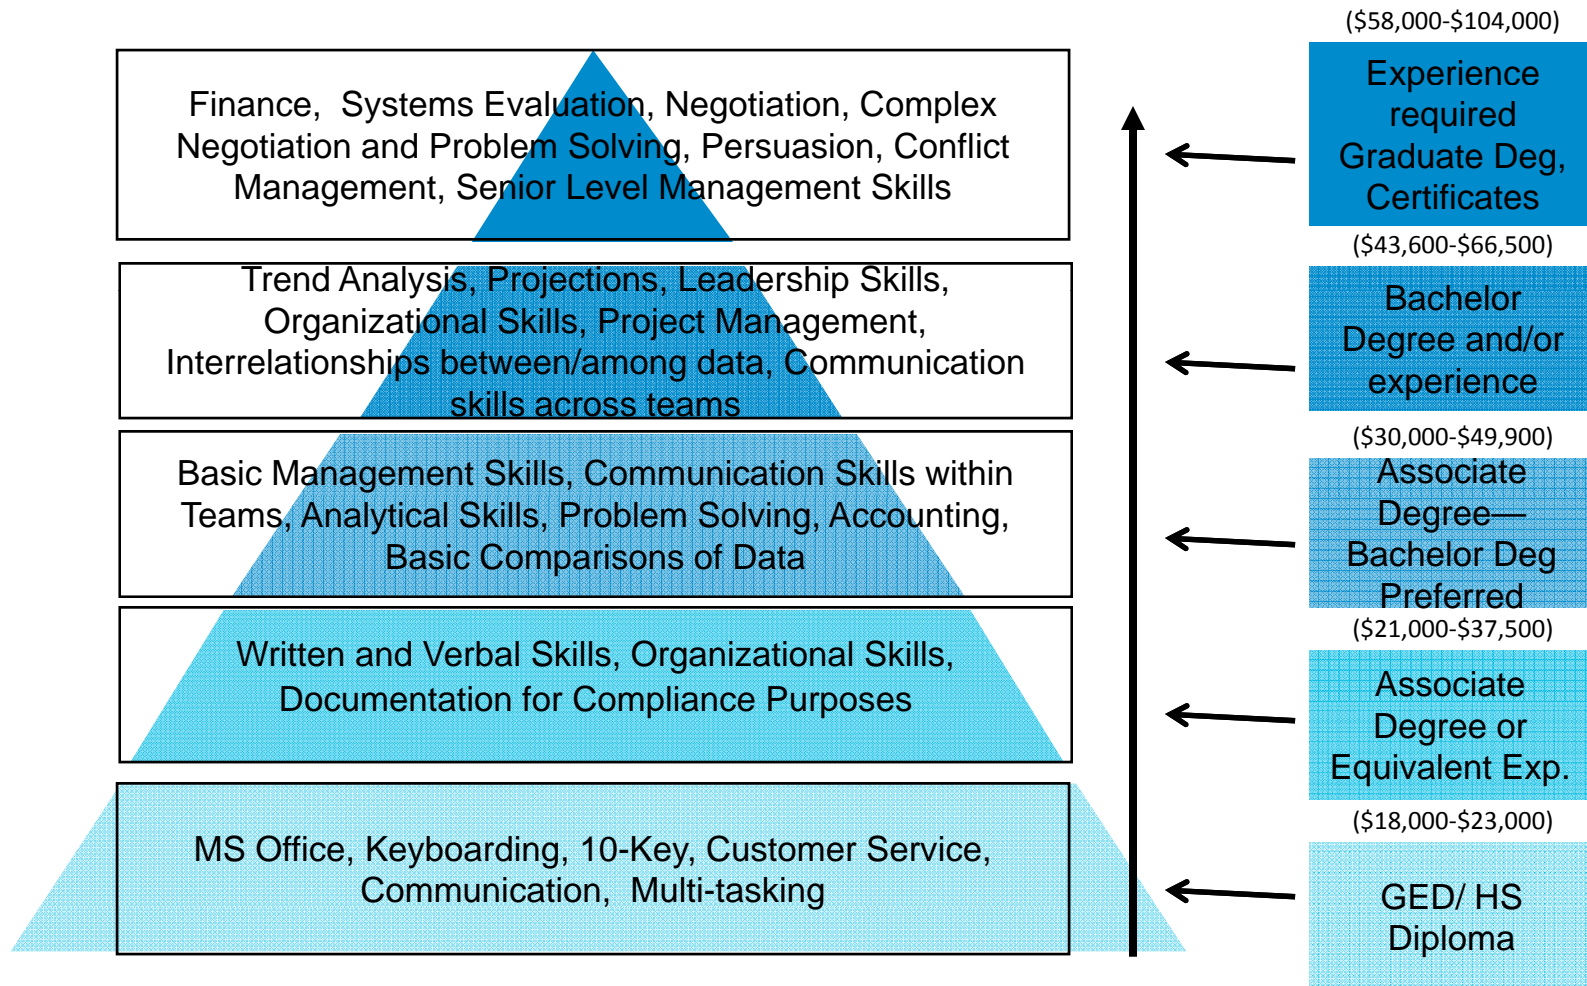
Finance, Systems Evaluation, Negotiation, Complex Negotiation and Problem Solving, Persuasion, Conflict Management, Senior Level Management Skills

($58,000-$104,000)

Experience required Graduate Deg, Certificates

Trend Analysis, Projections, Leadership Skills, Organizational Skills, Project Management, Interrelationships between/among data, Communication skills across teams

($43,600-$66,500)

Bachelor Degree and/or experience

Basic Management Skills, Communication Skills within Teams, Analytical Skills, Problem Solving, Accounting, Basic Comparisons of Data

($30,000-$49,900)

Associate Degree—Bachelor Deg Preferred

Written and Verbal Skills, Organizational Skills, Documentation for Compliance Purposes

($21,000-$37,500)

Associate Degree or Equivalent Exp.

MS Office, Keyboarding, 10-Key, Customer Service, Communication, Multi-tasking

($18,000-$23,000)

GED/ HS Diploma